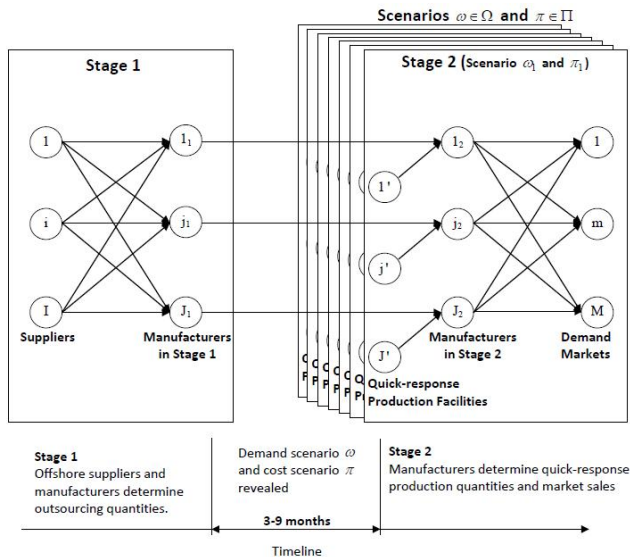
Scenarios $\omega \in \Omega$ and $\pi \in \Pi$

Stage 1

Stage 2 (Scenario $\omega_1$ and $\pi_1$)

1

i

I

Suppliers

$1_1$

$j_1$

$J_1$

Manufacturers in Stage 1

1'

j'

J'

Quick-response Production Facilities

$1_2$

$j_2$

$J_2$

Manufacturers in Stage 2

1

m

M

Demand Markets

Stage 1
Offshore suppliers and manufacturers determine outsourcing quantities.

Demand scenario $\omega$ and cost scenario $\pi$ revealed

Stage 2
Manufacturers determine quick-response production quantities and market sales

3-9 months

Timeline